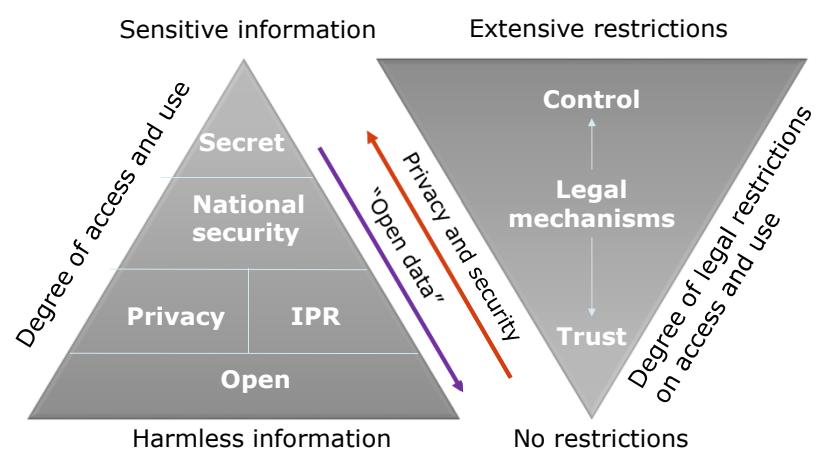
Sensitive information

Extensive restrictions

Degree of access and use

Secret

National security

Privacy

IPR

Open

Harmless information

"Open data"

Privacy and security

Control

Legal mechanisms

Trust

Degree of legal restrictions on access and use

No restrictions